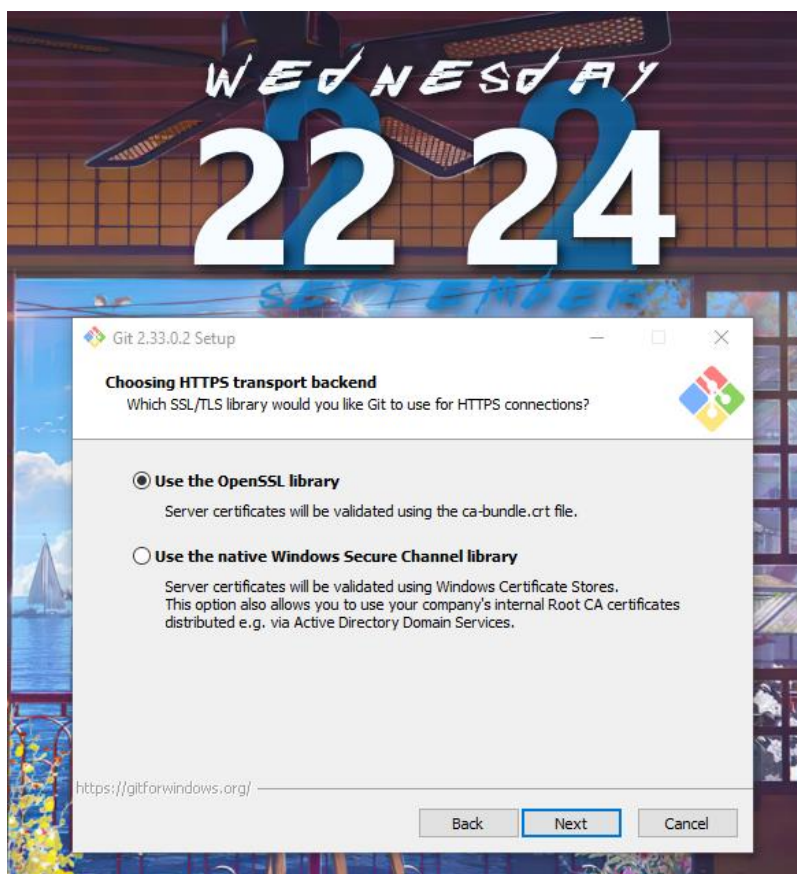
WEDNESDAY

22 24

SEPTEMBER

Git 2.33.0.2 Setup

Choosing HTTPS transport backend
Which SSL/TLS library would you like Git to use for HTTPS connections?

Use the OpenSSL library

Server certificates will be validated using the ca-bundle.crt file.

Use the native Windows Secure Channel library

Server certificates will be validated using Windows Certificate Stores.
This option also allows you to use your company's internal Root CA certificates distributed e.g. via Active Directory Domain Services.

https://gitforwindows.org/

Back Next Cancel